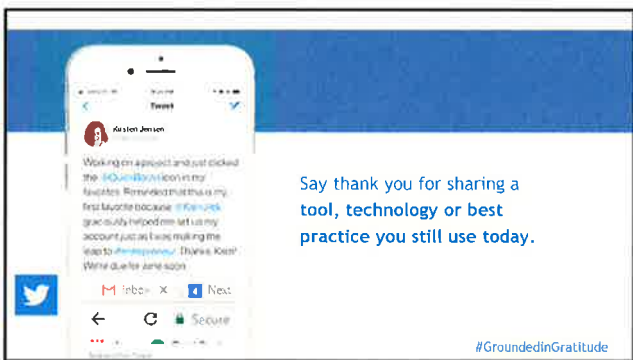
Tweet

Kirsten Jensen

Working on a project and just clicked the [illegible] icon in my favorites. Reminded that this is my first favorite because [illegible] graciously helped me set up my account just as I was making the leap to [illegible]. Thanks, Kim! We're due for wine soon.

Inbox ×

Next

Secure

Say thank you for sharing a **tool, technology or best practice you still use today.**

#GroundedinGratitude